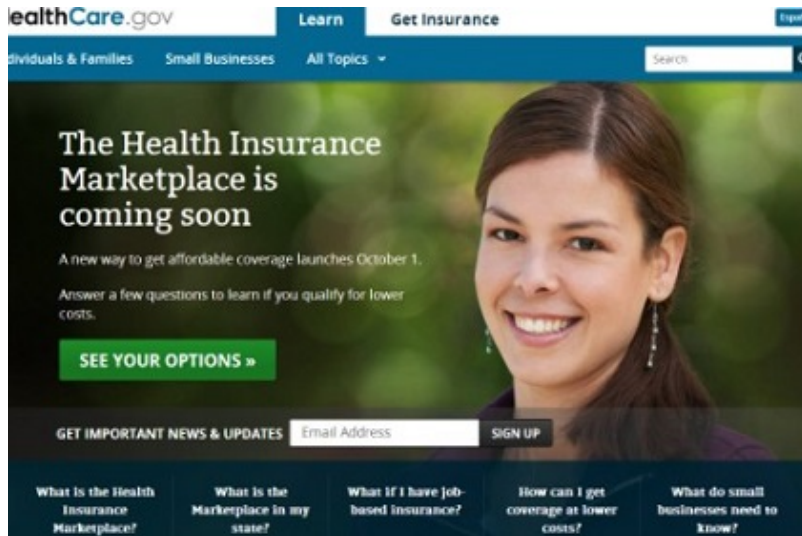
ealthCare.gov

Learn Get Insurance

Espa

dividuals & Families Small Businesses All Topics

Search

The Health Insurance Marketplace is coming soon

A new way to get affordable coverage launches October 1.

Answer a few questions to learn if you qualify for lower costs.

SEE YOUR OPTIONS »

GET IMPORTANT NEWS & UPDATES Email Address SIGN UP

What is the Health Insurance Marketplace?

What is the Marketplace in my state?

What if I have job-based insurance?

How can I get coverage at lower costs?

What do small businesses need to know?